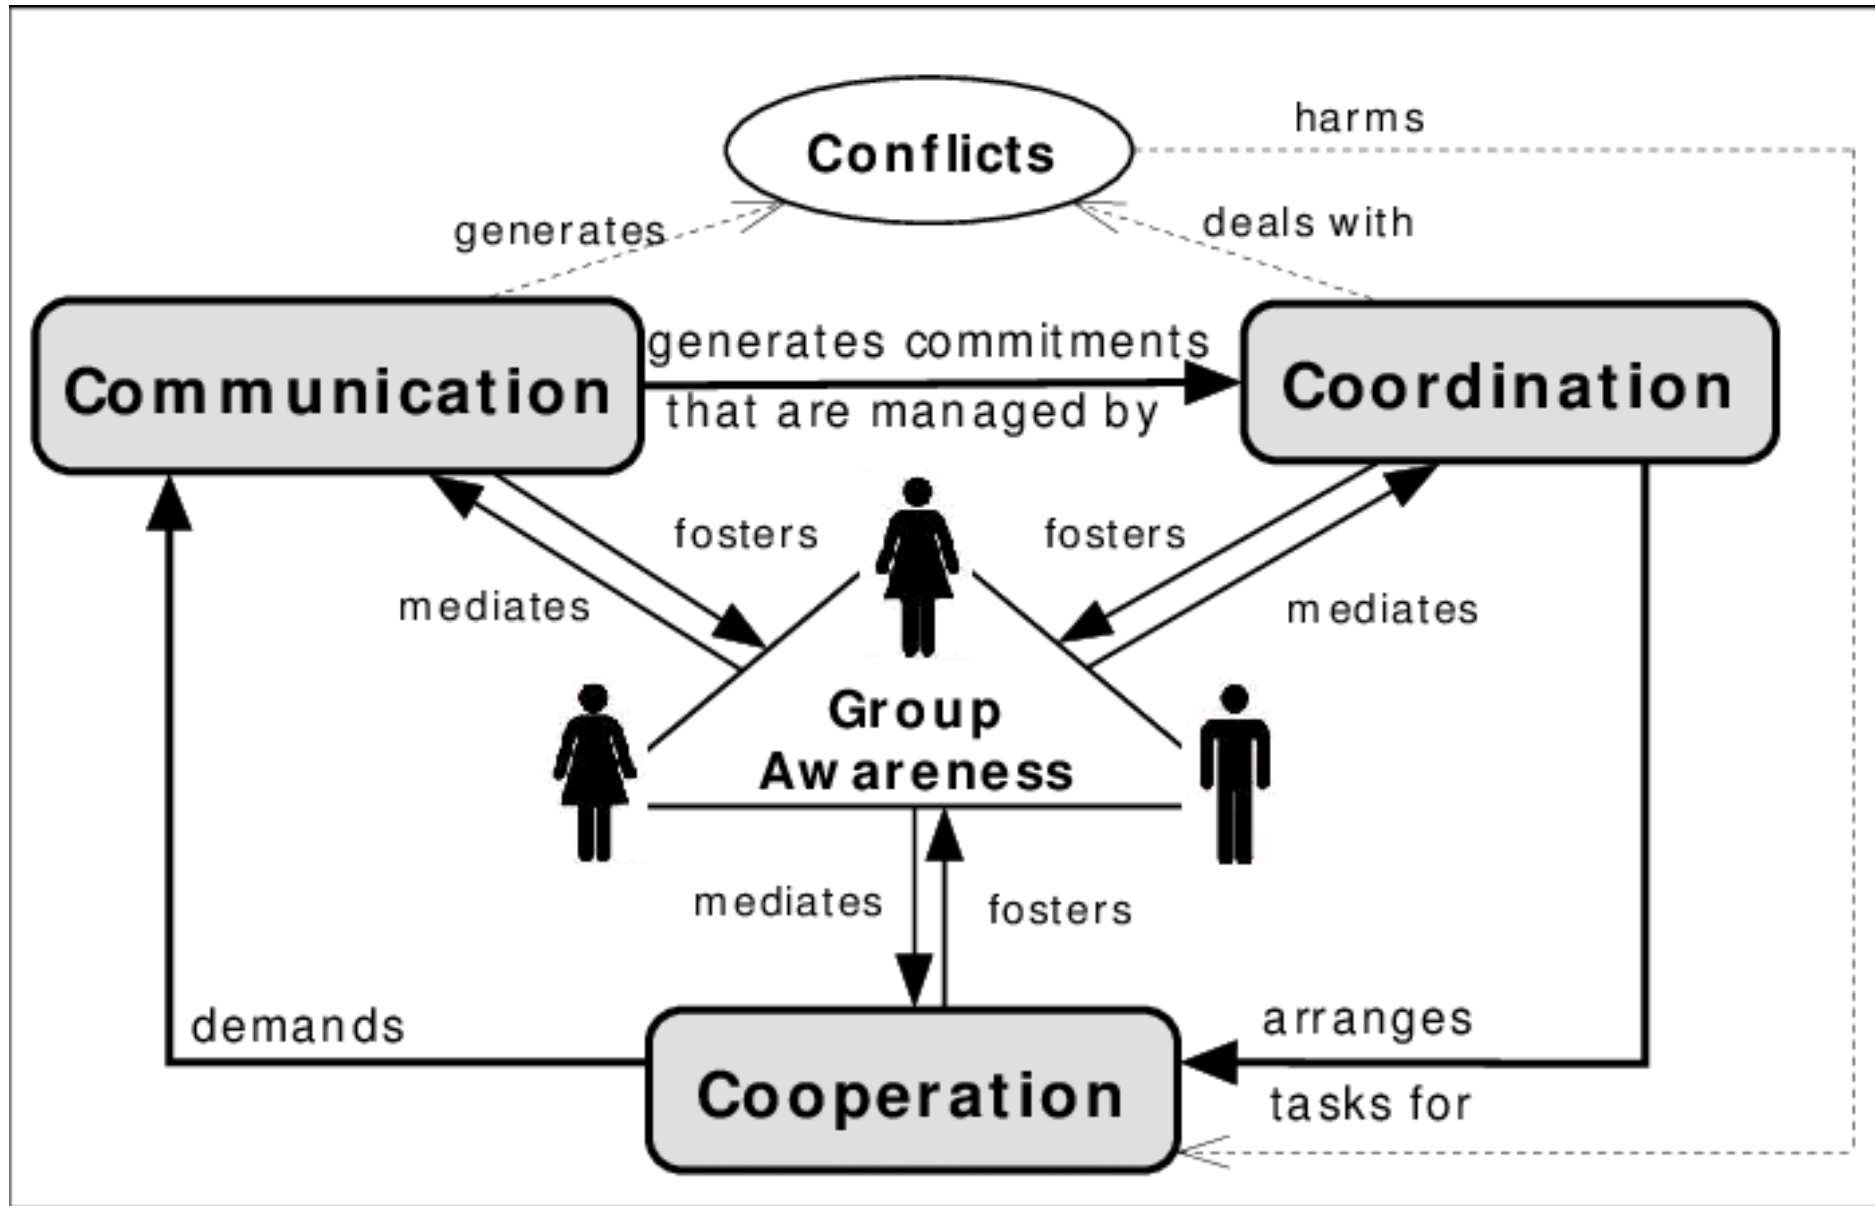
Conflicts

harms

generates

deals with

Communication

generates commitments

that are managed by

Coordination

fosters

fosters

mediates

mediates

Group Awareness

mediates

fosters

demands

Cooperation

arranges

tasks for